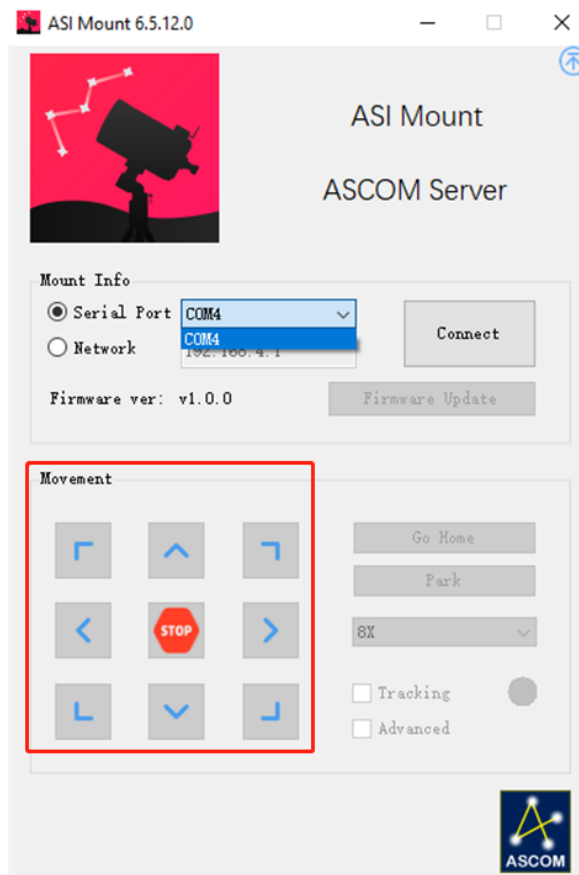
ASI Mount 6.5.12.0

ASI Mount

ASCOM Server

Mount Info

Serial Port COM4

COM4

Network 192.168.4.1

Connect

Firmware ver: v1.0.0

Firmware Update

Movement

STOP

Go Home

Park

8X

Tracking

Advanced

ASCOM